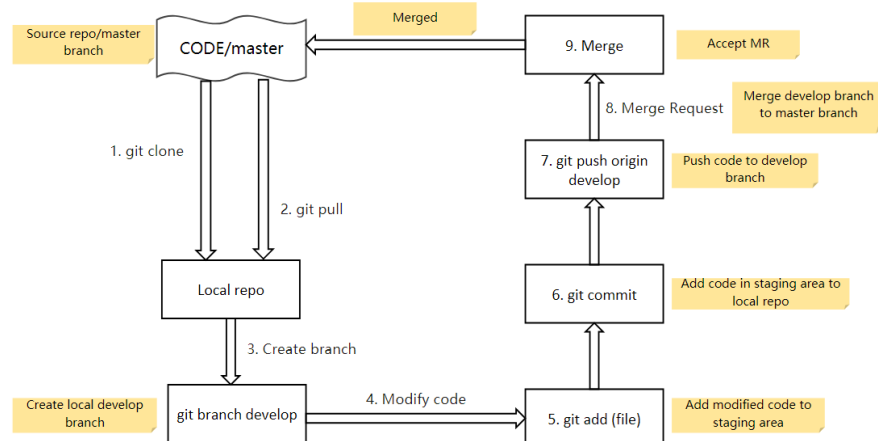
Merged

Source repo/master branch

CODE/master

9. Merge

Accept MR

8. Merge Request

Merge develop branch to master branch

1. git clone

2. git pull

7. git push origin develop

Push code to develop branch

Local repo

6. git commit

Add code in staging area to local repo

3. Create branch

Create local develop branch

git branch develop

4. Modify code

5. git add (file)

Add modified code to staging area